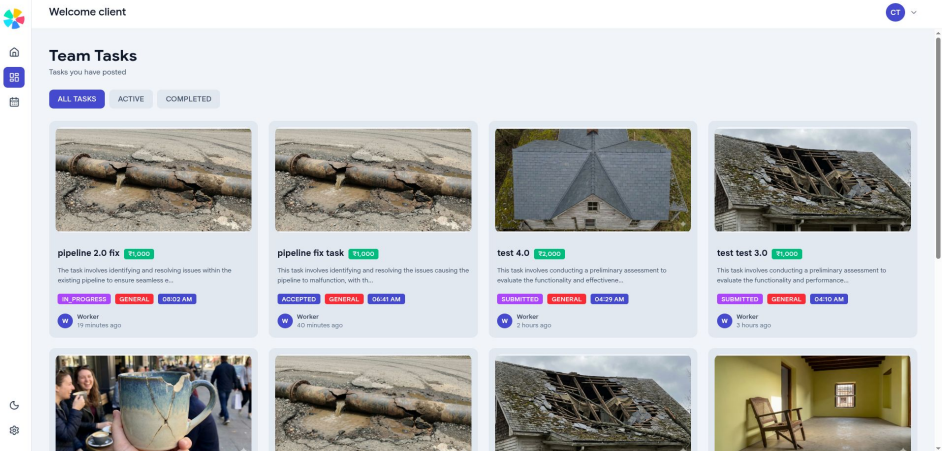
Welcome client

CT

Team Tasks
Tasks you have posted

ALL TASKS ACTIVE COMPLETED

pipeline 2.0 fix ₹1,000
The task involves identifying and resolving issues within the existing pipeline to ensure seamless e...
IN_PROGRESS GENERAL 08:02 AM
W Worker
19 minutes ago

pipeline fix task ₹1,000
This task involves identifying and resolving the issues causing the pipeline to malfunction, with th...
ACCEPTED GENERAL 06:41 AM
W Worker
40 minutes ago

test 4.0 ₹2,000
This task involves conducting a preliminary assessment to evaluate the functionality and effectivene...
SUBMITTED GENERAL 04:29 AM
W Worker
2 hours ago

test test 3.0 ₹1,000
This task involves conducting a preliminary assessment to evaluate the functionality and performance...
SUBMITTED GENERAL 04:10 AM
W Worker
3 hours ago